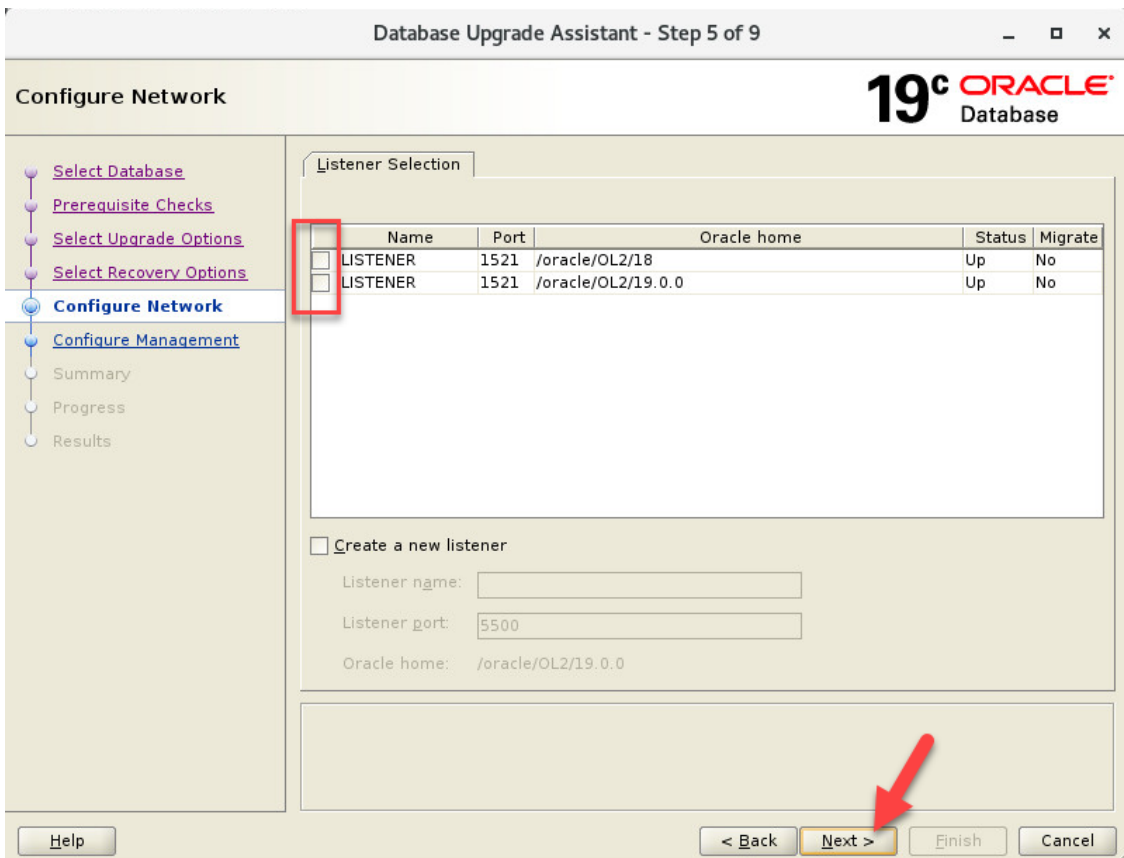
Database Upgrade Assistant - Step 5 of 9

Configure Network

19c ORACLE Database

Select Database
Prerequisite Checks
Select Upgrade Options
Select Recovery Options
Configure Network
Configure Management
Summary
Progress
Results

Listener Selection

| | Name | Port | Oracle home | Status | Migrate |
|---|---|---|---|---|---|
| | LISTENER | 1521 | /oracle/OL2/18 | Up | No |
| | LISTENER | 1521 | /oracle/OL2/19.0.0 | Up | No |

Create a new listener

Listener name:

Listener port: 5500

Oracle home: /oracle/OL2/19.0.0

Help

< Back

Next >

Finish

Cancel